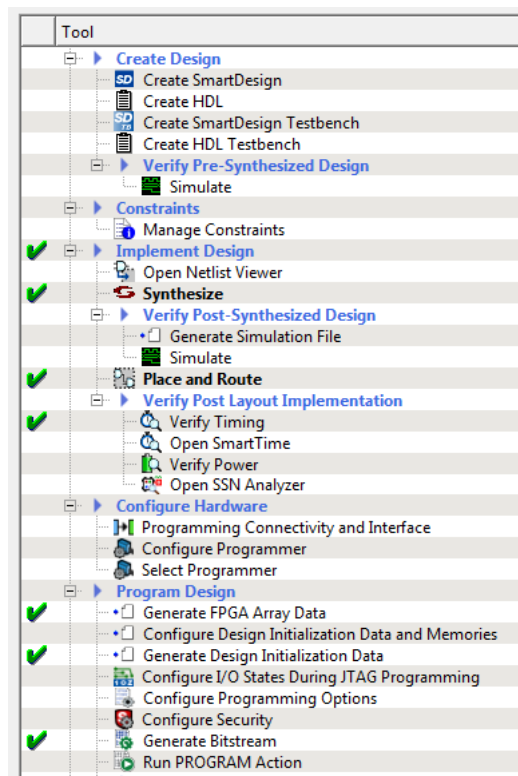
Tool

Create Design
Create SmartDesign
Create HDL
Create SmartDesign Testbench
Create HDL Testbench
Verify Pre-Synthesized Design
Simulate
Constraints
Manage Constraints
Implement Design
Open Netlist Viewer
Synthesize
Verify Post-Synthesized Design
Generate Simulation File
Simulate
Place and Route
Verify Post Layout Implementation
Verify Timing
Open SmartTime
Verify Power
Open SSN Analyzer
Configure Hardware
Programming Connectivity and Interface
Configure Programmer
Select Programmer
Program Design
Generate FPGA Array Data
Configure Design Initialization Data and Memories
Generate Design Initialization Data
Configure I/O States During JTAG Programming
Configure Programming Options
Configure Security
Generate Bitstream
Run PROGRAM Action